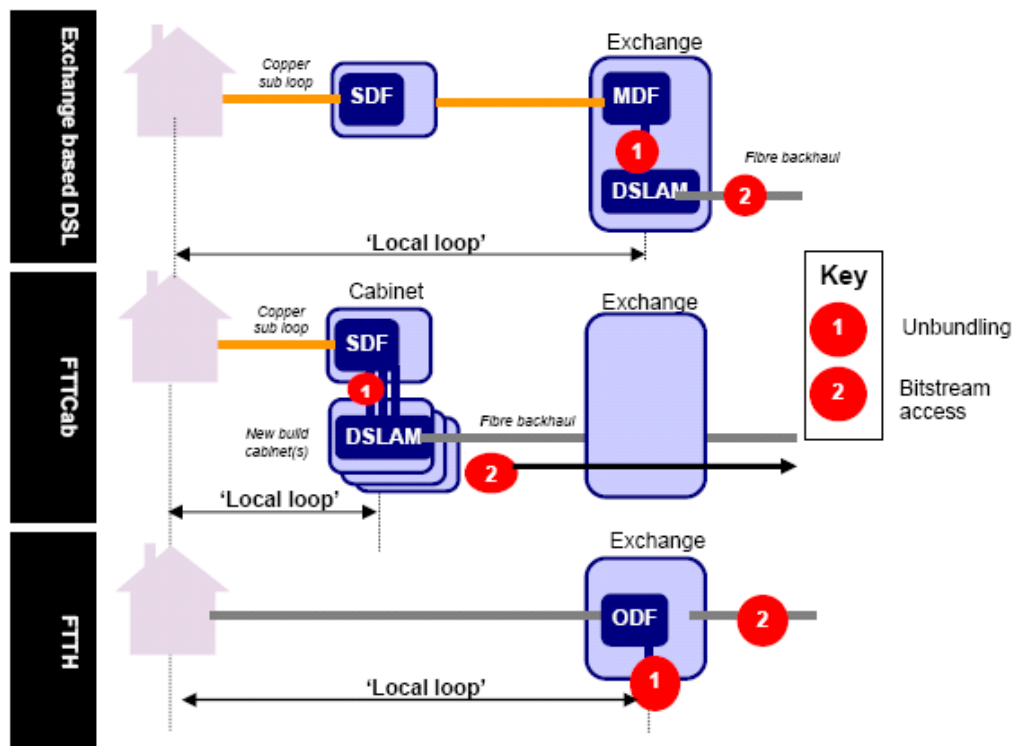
Exchange based DSL

Copper sub loop

SDF

Exchange

MDF

1

Fibre backhaul

DSLAM

2

'Local loop'

Key

1 Unbundling

2 Bitstream access

FTTCab

Copper sub loop

Cabinet

SDF

Exchange

1

New build cabinet(s)

DSLAM

Fibre backhaul

2

'Local loop'

FTTH

Exchange

ODF

2

1

'Local loop'